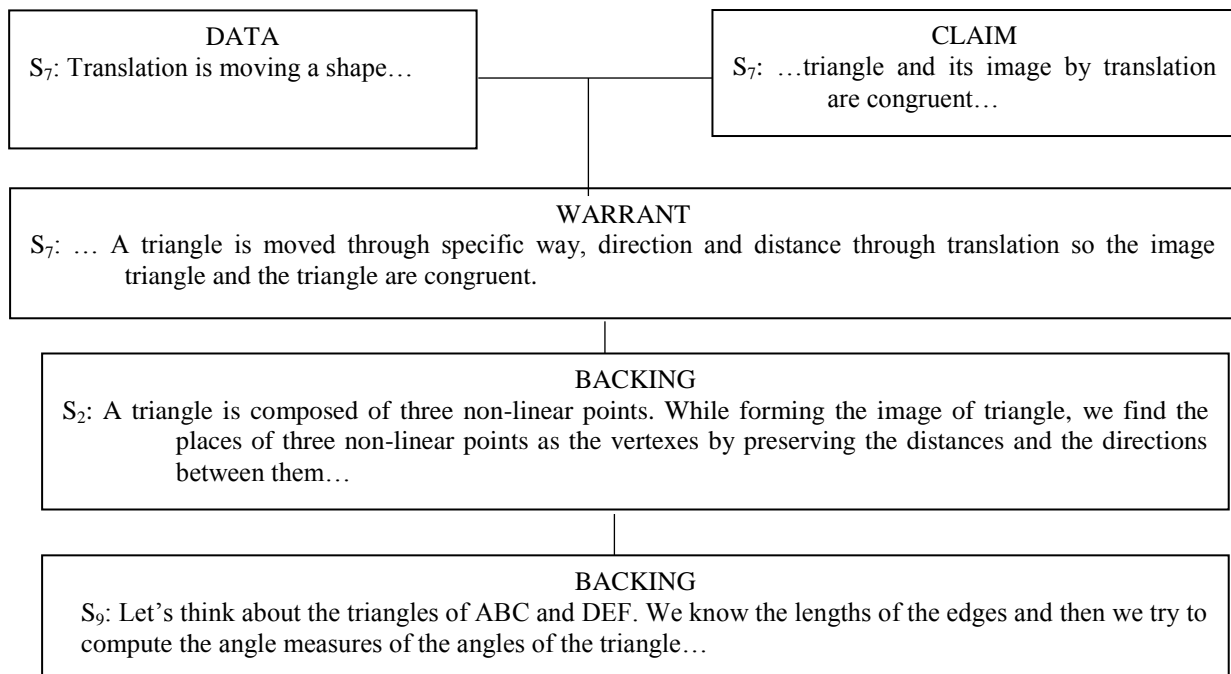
DATA
$S_7$: Translation is moving a shape…

CLAIM
$S_7$: …triangle and its image by translation are congruent…

WARRANT
$S_7$: … A triangle is moved through specific way, direction and distance through translation so the image triangle and the triangle are congruent.

BACKING
$S_2$: A triangle is composed of three non-linear points. While forming the image of triangle, we find the places of three non-linear points as the vertexes by preserving the distances and the directions between them…

BACKING
$S_9$: Let's think about the triangles of ABC and DEF. We know the lengths of the edges and then we try to compute the angle measures of the angles of the triangle…